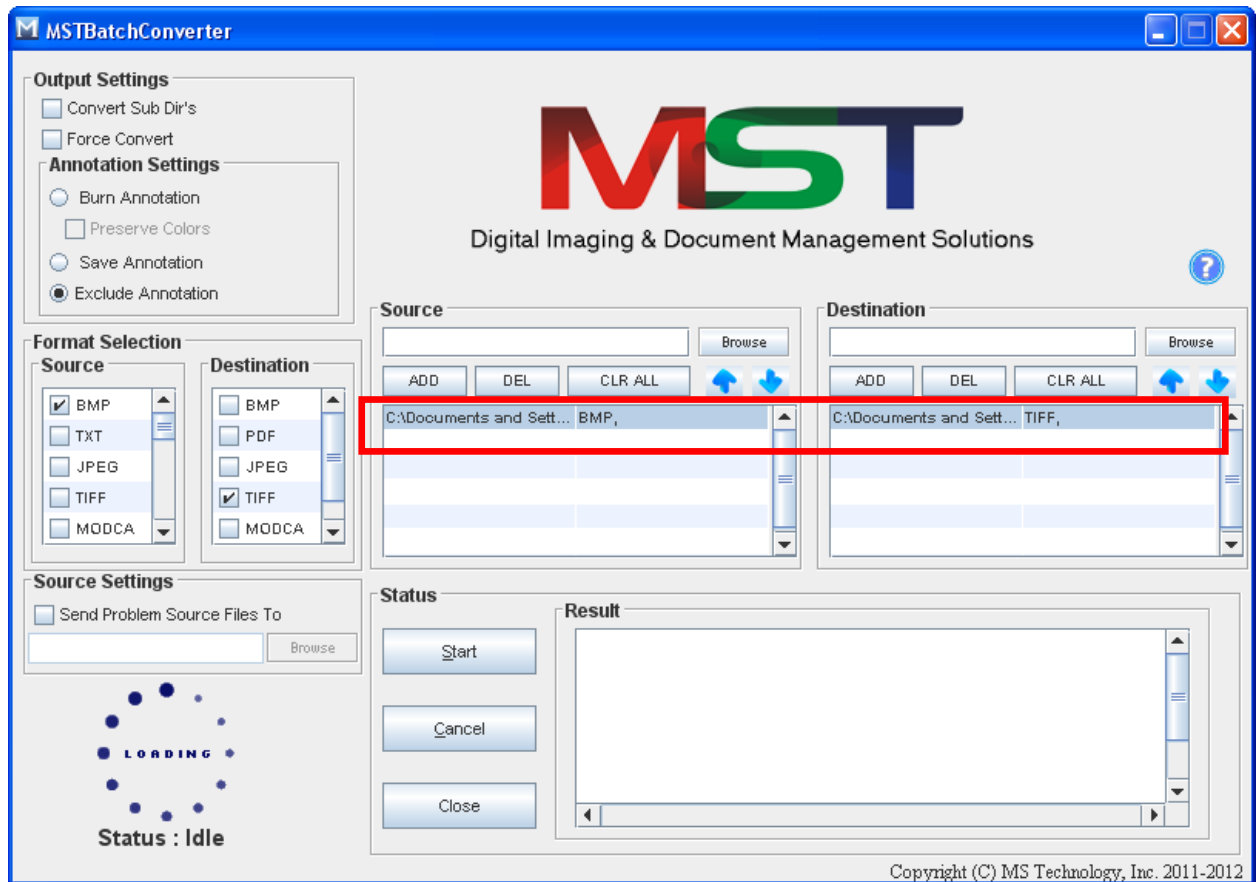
MSTBatchConverter

Output Settings
Convert Sub Dir's
Force Convert
Annotation Settings
Burn Annotation
Preserve Colors
Save Annotation
Exclude Annotation

MST
Digital Imaging & Document Management Solutions

Format Selection
Source
BMP
TXT
JPEG
TIFF
MODCA

Destination
BMP
PDF
JPEG
TIFF
MODCA

Source
Browse
ADD DEL CLR ALL
C:\Documents and Sett... BMP,

Destination
Browse
ADD DEL CLR ALL
C:\Documents and Sett... TIFF,

Source Settings
Send Problem Source Files To
Browse

LOADING
Status : Idle

Status
Result
Start
Cancel
Close

Copyright (C) MS Technology, Inc. 2011-2012